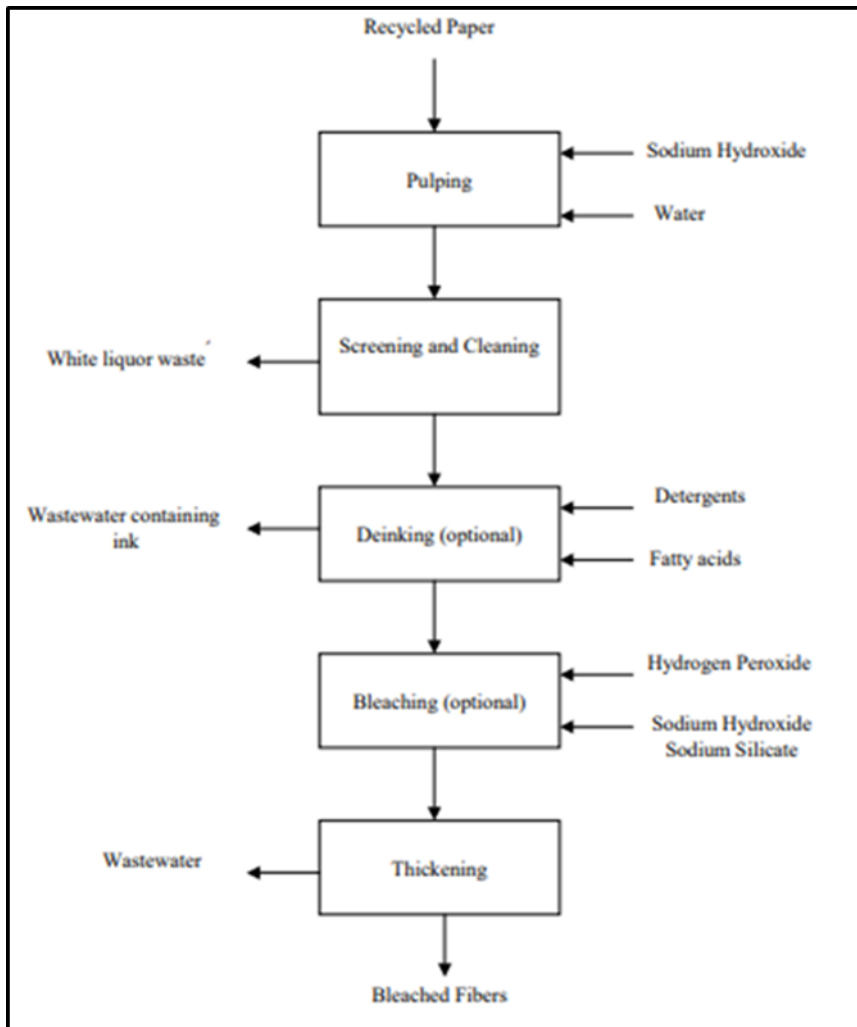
Recycled Paper

Pulping

Sodium Hydroxide

Water

Screening and Cleaning

White liquor waste

Deinking (optional)

Wastewater containing ink

Detergents

Fatty acids

Bleaching (optional)

Hydrogen Peroxide

Sodium Hydroxide
Sodium Silicate

Thickening

Wastewater

Bleached Fibers